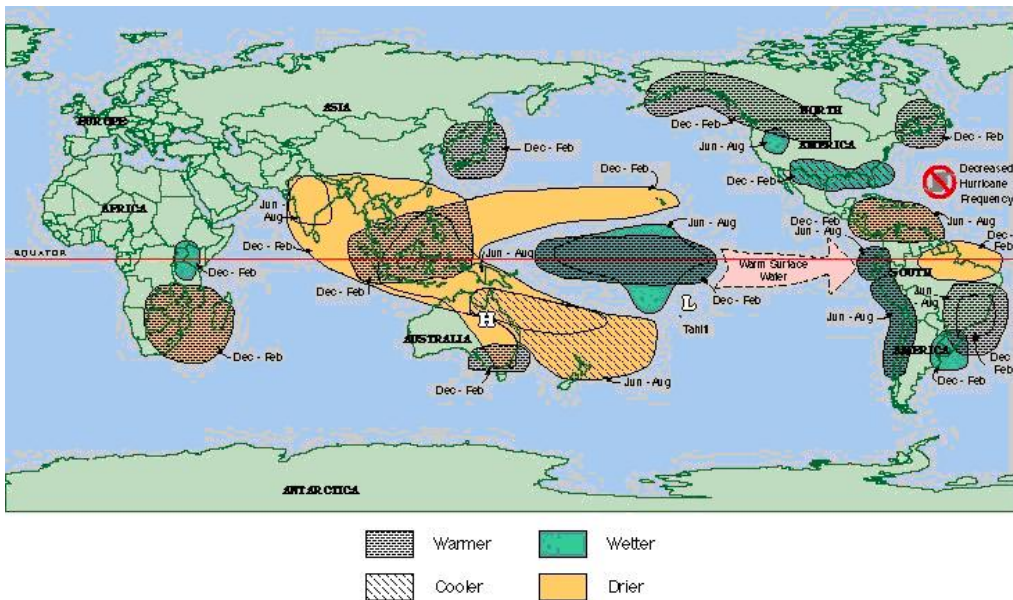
EUROPE

ASIA

NORTH AMERICA

Dec - Feb

Dec - Feb

Jun - Aug

Dec - Feb

Decreased Hurricane Frequency

AFRICA

Jun - Aug

Dec - Feb

Dec - Feb

Jun - Aug

Dec - Feb

Jun - Aug

Dec - Feb

Jun - Aug

Dec - Feb

EQUATOR

Dec - Feb

Jun - Aug

Warm Surface Water

SOUTH

Dec - Feb

Dec - Feb

H

L

Dec - Feb

Tahiti

Jun - Aug

Jun - Aug

AUSTRALIA

AMERICA

Dec - Feb

Dec - Feb

Dec - Feb

Jun - Aug

Dec - Feb

ANTARCTICA

Warmer

Wetter

Cooler

Drier